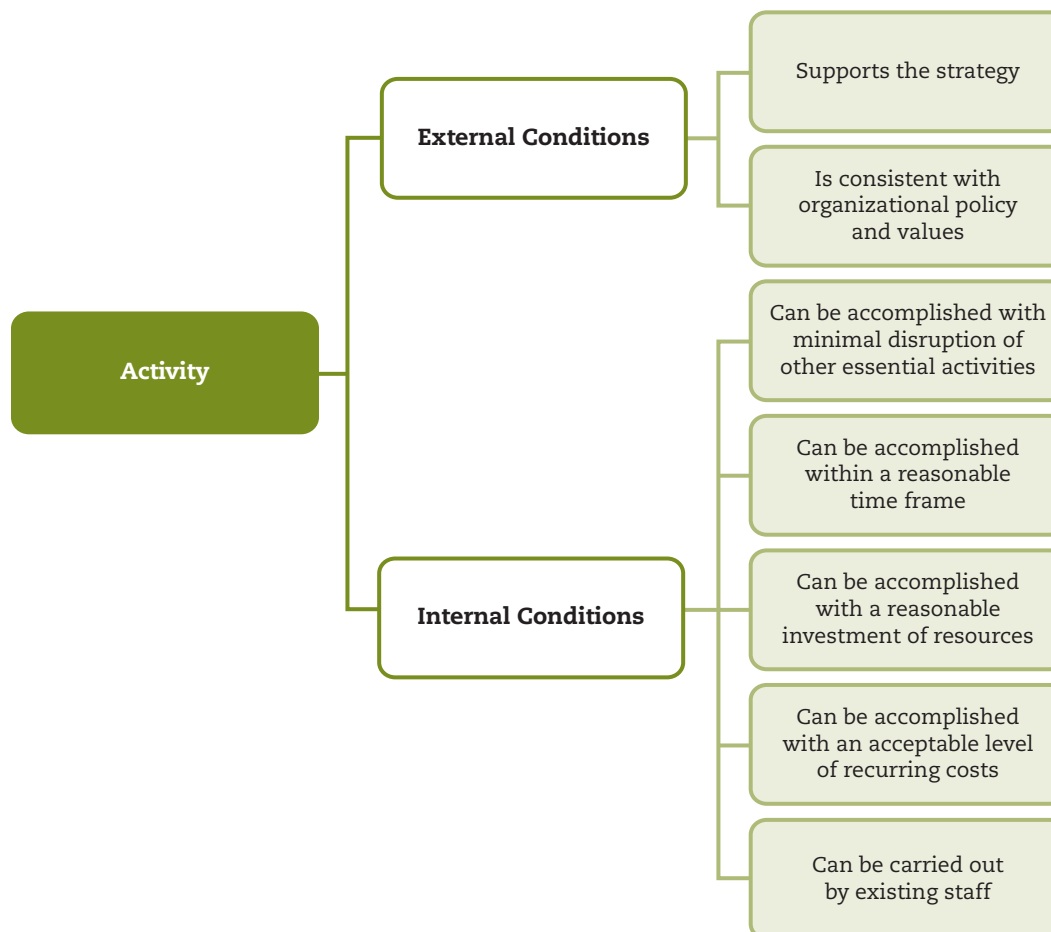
Activity

External Conditions

Supports the strategy

Is consistent with organizational policy and values

Internal Conditions

Can be accomplished with minimal disruption of other essential activities

Can be accomplished within a reasonable time frame

Can be accomplished with a reasonable investment of resources

Can be accomplished with an acceptable level of recurring costs

Can be carried out by existing staff